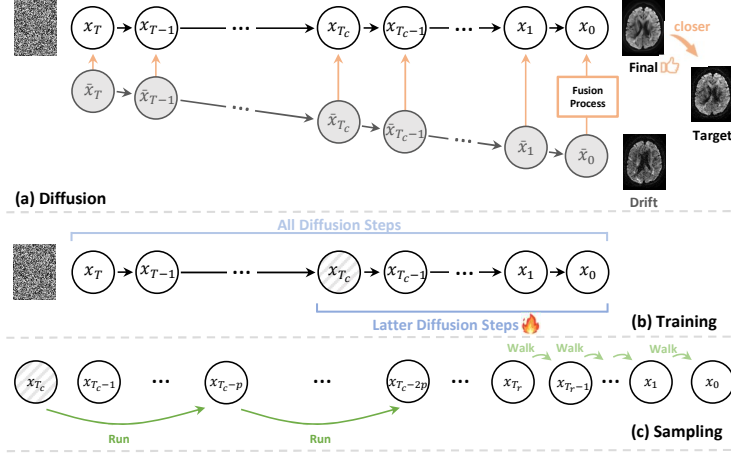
$x_T$ $x_{T-1}$ ⋯ $x_{T_c}$ $x_{T_c-1}$ ⋯ $x_1$ $x_0$

closer

Final

Target

$\tilde{x}_T$ $\tilde{x}_{T-1}$ ⋯ $\tilde{x}_{T_c}$ $\tilde{x}_{T_c-1}$ ⋯ $\tilde{x}_1$ $\tilde{x}_0$

Fusion Process

Drift

(a) Diffusion

All Diffusion Steps

$x_T$ $x_{T-1}$ ⋯ $x_{T_c}$ $x_{T_c-1}$ ⋯ $x_1$ $x_0$

Latter Diffusion Steps

(b) Training

Walk Walk Walk

$x_{T_c}$ $x_{T_c-1}$ ⋯ $x_{T_c-p}$ ⋯ $x_{T_c-2p}$ ⋯ $x_{T_r}$ $x_{T_r-1}$ ⋯ $x_1$ $x_0$

Run Run

(c) Sampling